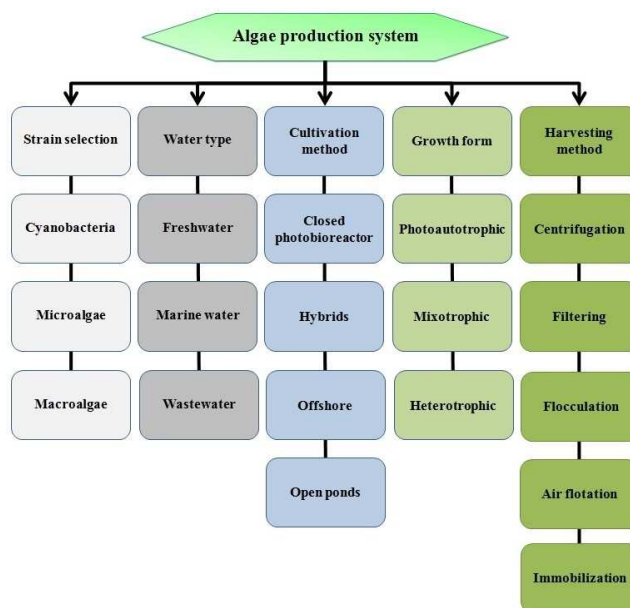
Algae production system

Strain selection

Cyanobacteria

Microalgae

Macroalgae

Water type

Freshwater

Marine water

Wastewater

Cultivation method

Closed photobioreactor

Hybrids

Offshore

Open ponds

Growth form

Photoautotrophic

Mixotrophic

Heterotrophic

Harvesting method

Centrifugation

Filtering

Flocculation

Air flotation

Immobilization